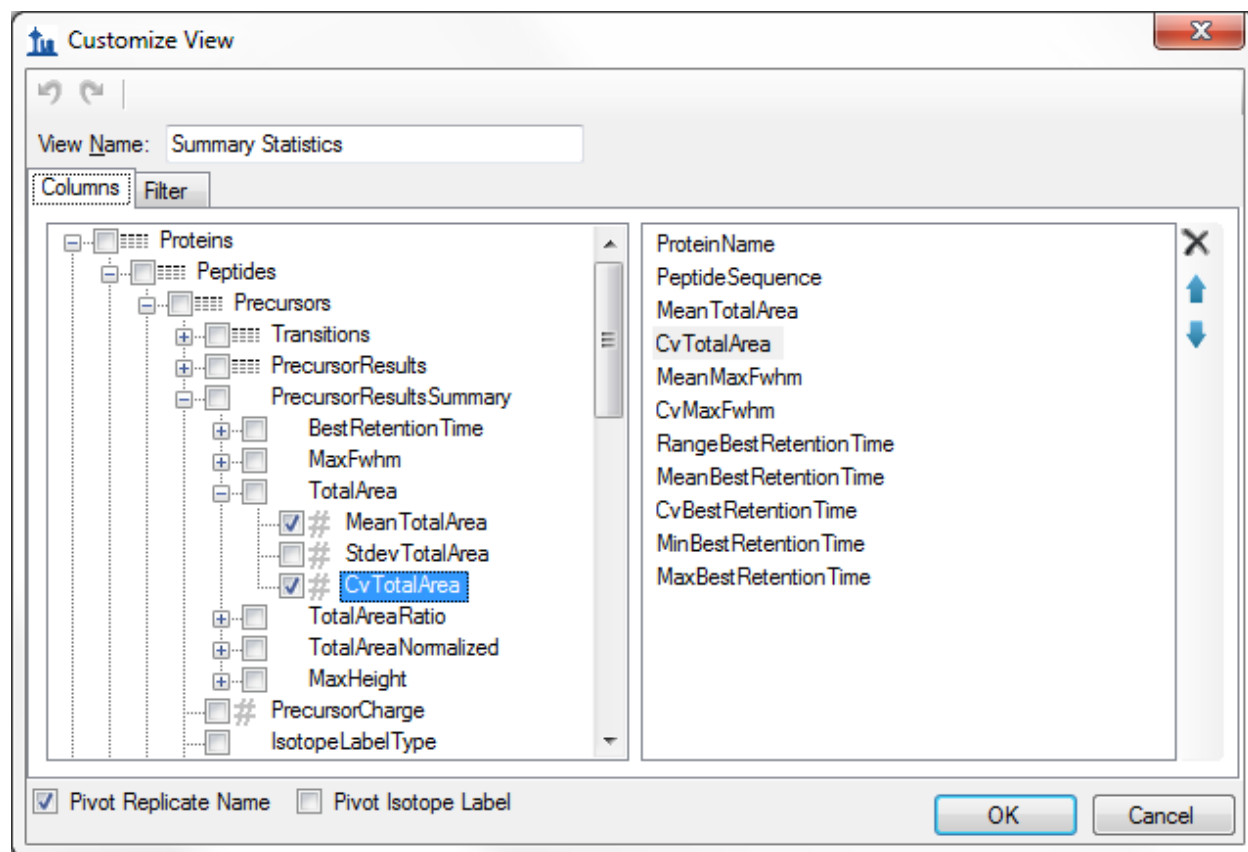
Customize View

View Name: Summary Statistics

Columns | Filter

Proteins
Peptides
Precursors
Transitions
PrecursorResults
PrecursorResultsSummary
BestRetentionTime
MaxFwhm
TotalArea
MeanTotalArea
StdevTotalArea
CvTotalArea
TotalAreaRatio
TotalAreaNormalized
MaxHeight
PrecursorCharge
IsotopeLabelType

ProteinName
PeptideSequence
MeanTotalArea
CvTotalArea
MeanMaxFwhm
CvMaxFwhm
RangeBestRetentionTime
MeanBestRetentionTime
CvBestRetentionTime
MinBestRetentionTime
MaxBestRetentionTime

Pivot Replicate Name
Pivot Isotope Label

OK
Cancel